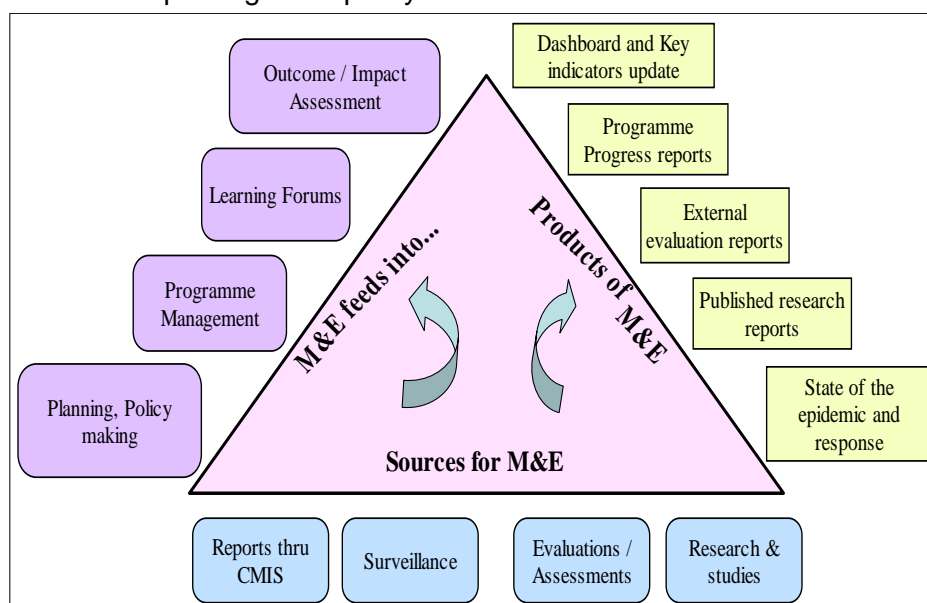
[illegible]

Outcome / Impact Assessment

Learning Forums

Programme Management

Planning, Policy making

Dashboard and Key indicators update

Programme Progress reports

External evaluation reports

Published research reports

State of the epidemic and response

M&E feeds into...

Products of M&E

Sources for M&E

Reports thru CMIS

Surveillance

Evaluations / Assessments

Research & studies